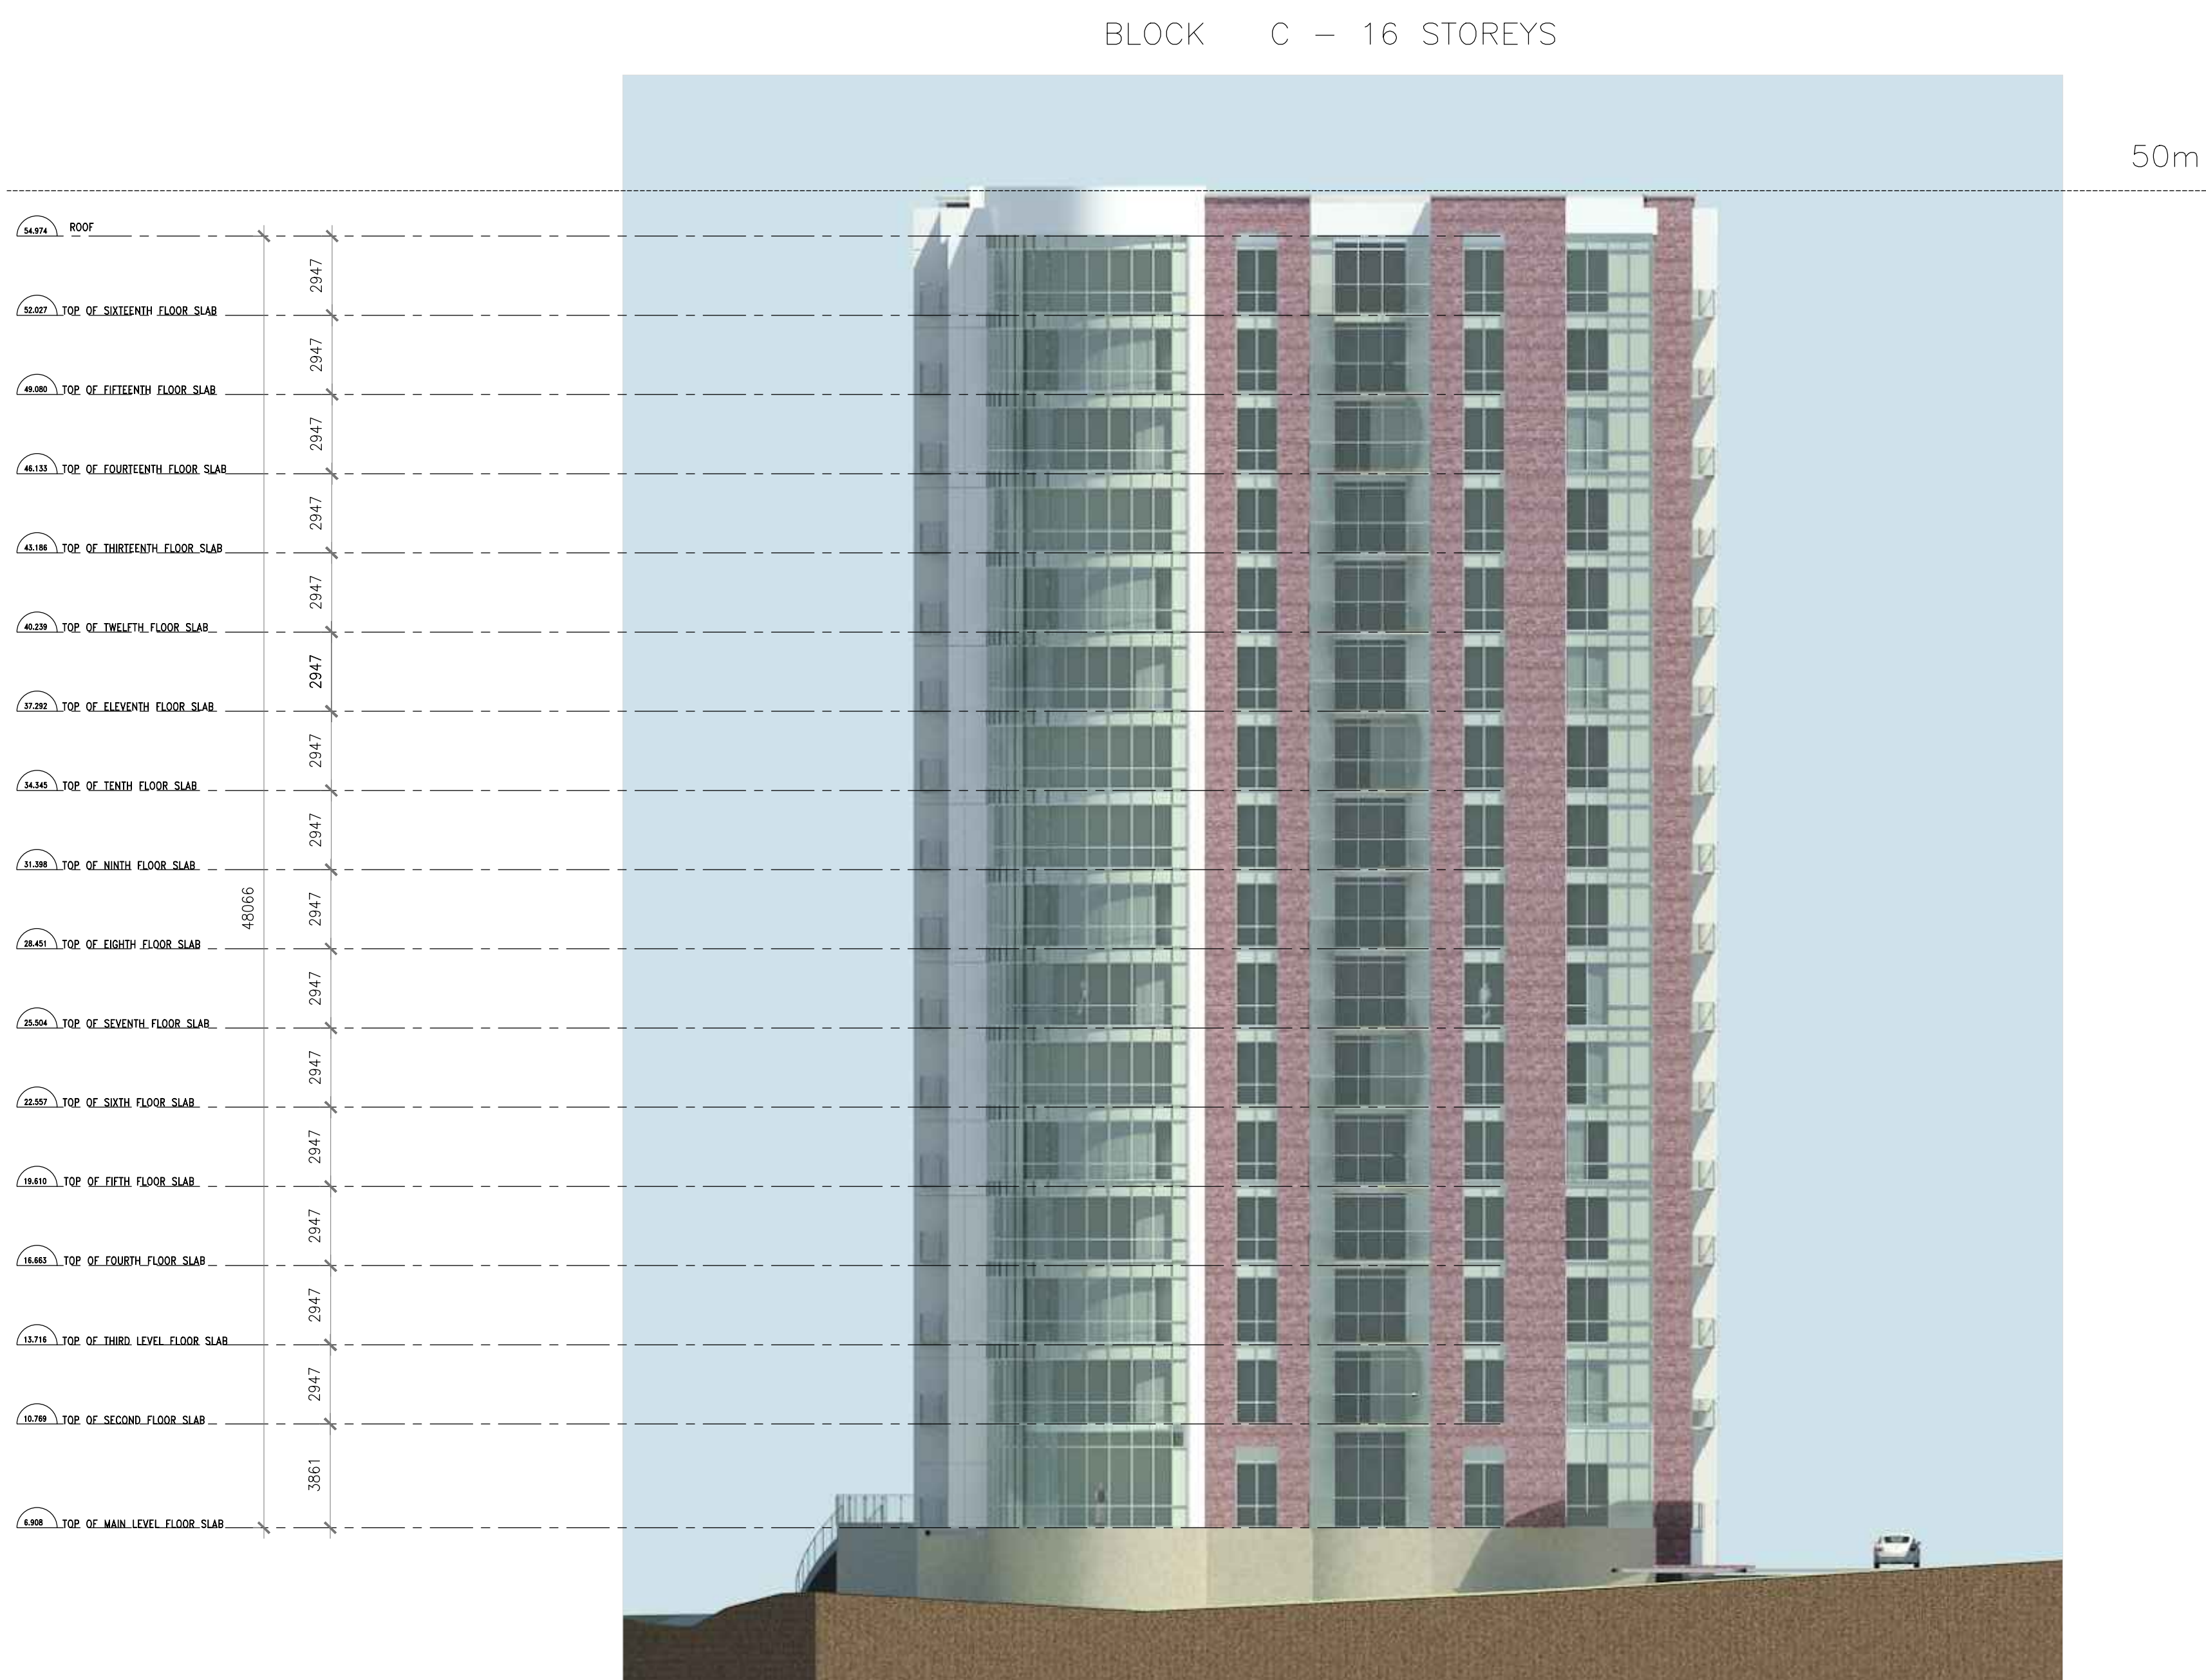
BLOCK C – 16 STOREYS

50m

54.974 ROOF

52.027 TOP OF SIXTEENTH FLOOR SLAB

49.080 TOP OF FIFTEENTH FLOOR SLAB

46.133 TOP OF FOURTEENTH FLOOR SLAB

43.186 TOP OF THIRTEENTH FLOOR SLAB

40.239 TOP OF TWELFTH FLOOR SLAB

37.292 TOP OF ELEVENTH FLOOR SLAB

34.345 TOP OF TENTH FLOOR SLAB

31.398 TOP OF NINTH FLOOR SLAB

28.451 TOP OF EIGHTH FLOOR SLAB

25.504 TOP OF SEVENTH FLOOR SLAB

22.557 TOP OF SIXTH FLOOR SLAB

19.610 TOP OF FIFTH FLOOR SLAB

16.663 TOP OF FOURTH FLOOR SLAB

13.716 TOP OF THIRD LEVEL FLOOR SLAB

10.769 TOP OF SECOND FLOOR SLAB

6.908 TOP OF MAIN LEVEL FLOOR SLAB

2947
2947
2947
2947
2947
2947
2947
2947
2947
2947
2947
2947
2947
2947
2947
3861

48066